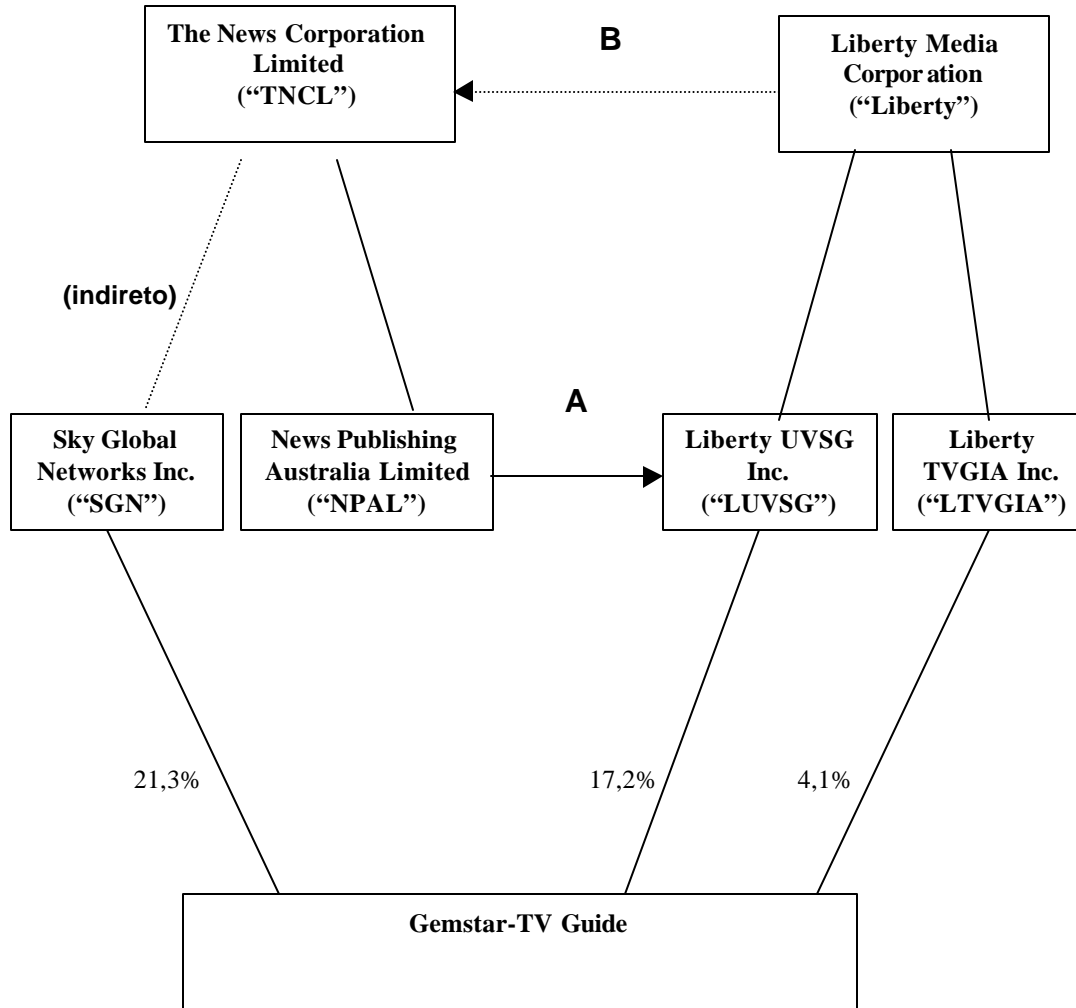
The News Corporation Limited ("TNCL")

B

Liberty Media Corpor ation ("Liberty")

(indireto)

A

Sky Global Networks Inc. ("SGN")

News Publishing Australia Limited ("NPAL")

Liberty UVSG Inc. ("LUVSG")

Liberty TVGIA Inc. ("LTVGIA")

21,3%

17,2%

4,1%

Gemstar-TV Guide